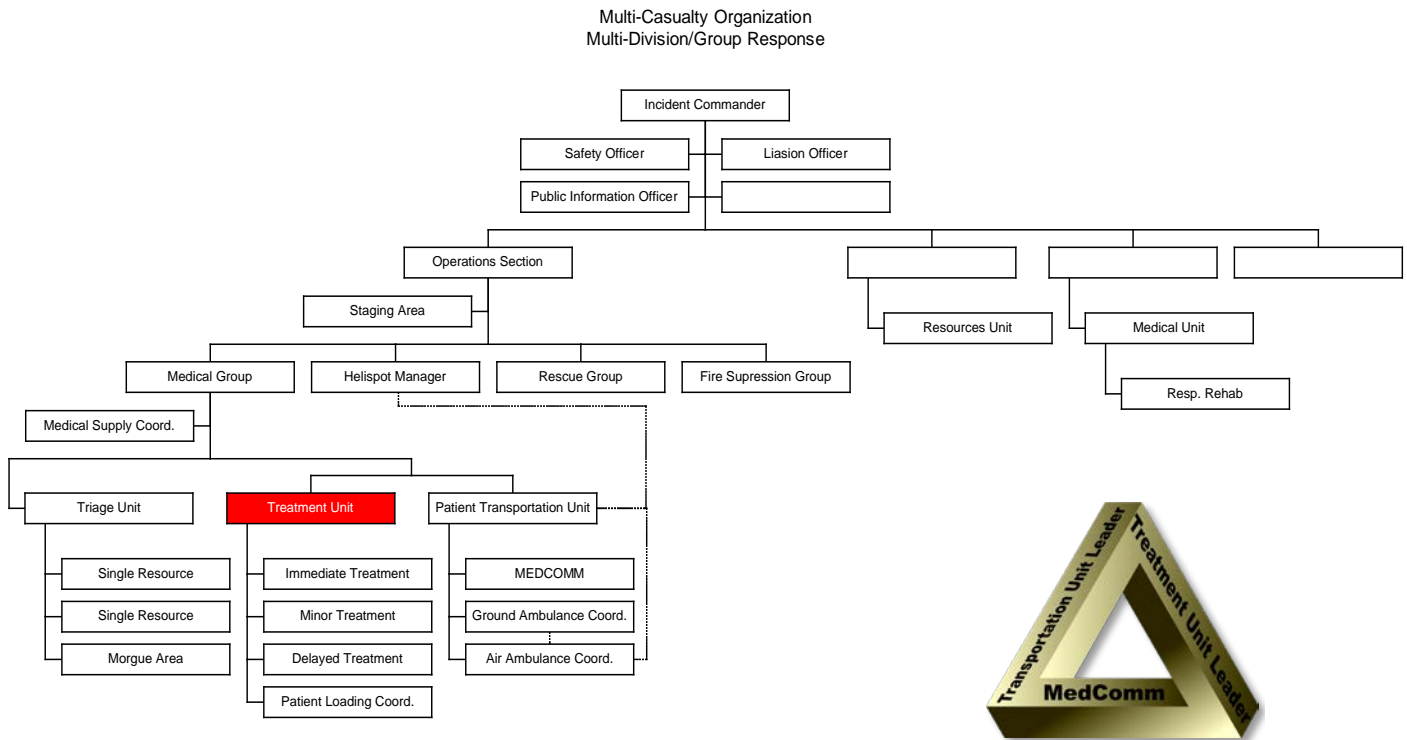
Multi-Casualty Organization
Multi-Division/Group Response

Incident Commander

Safety Officer

Liasion Officer

Public Information Officer

Operations Section

Staging Area

Resources Unit

Medical Unit

Resp. Rehab

Medical Group

Helispot Manager

Rescue Group

Fire Supression Group

Medical Supply Coord.

Triage Unit

Treatment Unit

Patient Transportation Unit

Single Resource

Single Resource

Morgue Area

Immediate Treatment

Minor Treatment

Delayed Treatment

Patient Loading Coord.

MEDCOMM

Ground Ambulance Coord.

Air Ambulance Coord.

Transportation Unit Leader

Treatment Unit Leader

MedComm